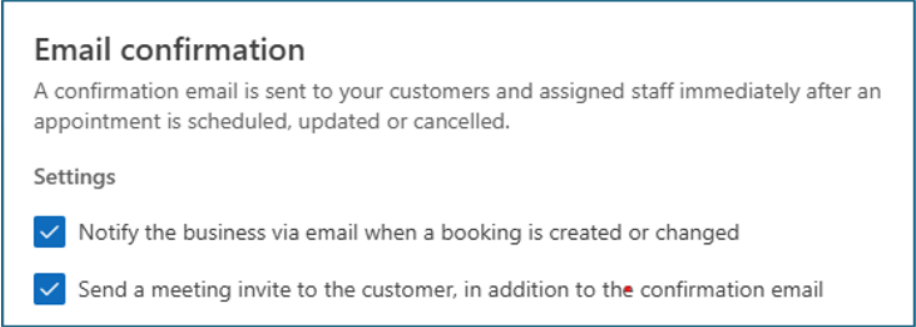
Email confirmation

A confirmation email is sent to your customers and assigned staff immediately after an appointment is scheduled, updated or cancelled.

Settings

Notify the business via email when a booking is created or changed

Send a meeting invite to the customer, in addition to the confirmation email